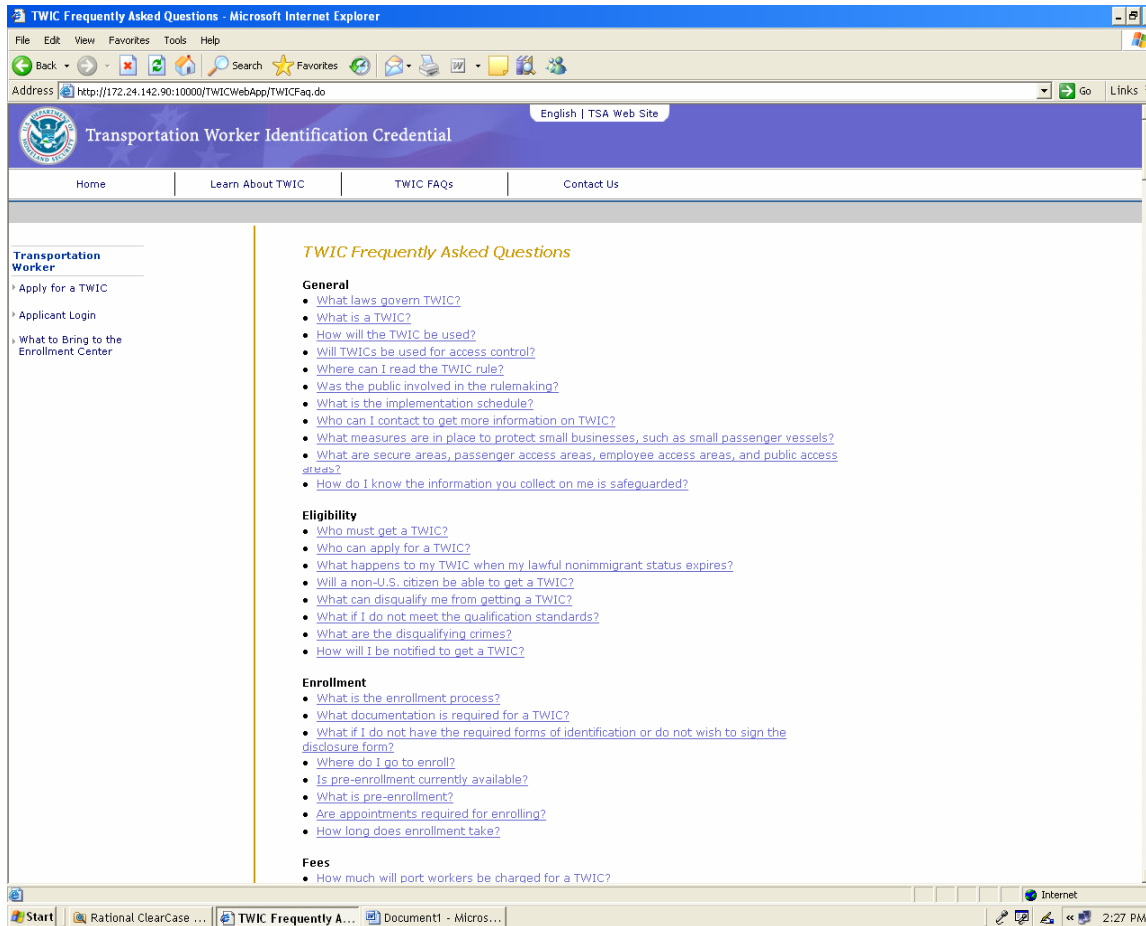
TWIC Frequently Asked Questions - Microsoft Internet Explorer

File Edit View Favorites Tools Help

Back Search Favorites

Address http://172.24.142.90:10000/TWICWebApp/TWICFaq.do Go Links

English | TSA Web Site

Transportation Worker Identification Credential

Home | Learn About TWIC | TWIC FAQs | Contact Us

Transportation Worker

Apply for a TWIC

Applicant Login

What to Bring to the Enrollment Center

TWIC Frequently Asked Questions

General
- What laws govern TWIC?
- What is a TWIC?
- How will the TWIC be used?
- Will TWICs be used for access control?
- Where can I read the TWIC rule?
- Was the public involved in the rulemaking?
- What is the implementation schedule?
- Who can I contact to get more information on TWIC?
- What measures are in place to protect small businesses, such as small passenger vessels?
- What are secure areas, passenger access areas, employee access areas, and public access areas?
- How do I know the information you collect on me is safeguarded?

Eligibility
- Who must get a TWIC?
- Who can apply for a TWIC?
- What happens to my TWIC when my lawful nonimmigrant status expires?
- Will a non-U.S. citizen be able to get a TWIC?
- What can disqualify me from getting a TWIC?
- What if I do not meet the qualification standards?
- What are the disqualifying crimes?
- How will I be notified to get a TWIC?

Enrollment
- What is the enrollment process?
- What documentation is required for a TWIC?
- What if I do not have the required forms of identification or do not wish to sign the disclosure form?
- Where do I go to enroll?
- Is pre-enrollment currently available?
- What is pre-enrollment?
- Are appointments required for enrolling?
- How long does enrollment take?

Fees
- How much will port workers be charged for a TWIC?

Internet

Start | Rational ClearCase ... | TWIC Frequently A... | Document1 - Micros... | 2:27 PM